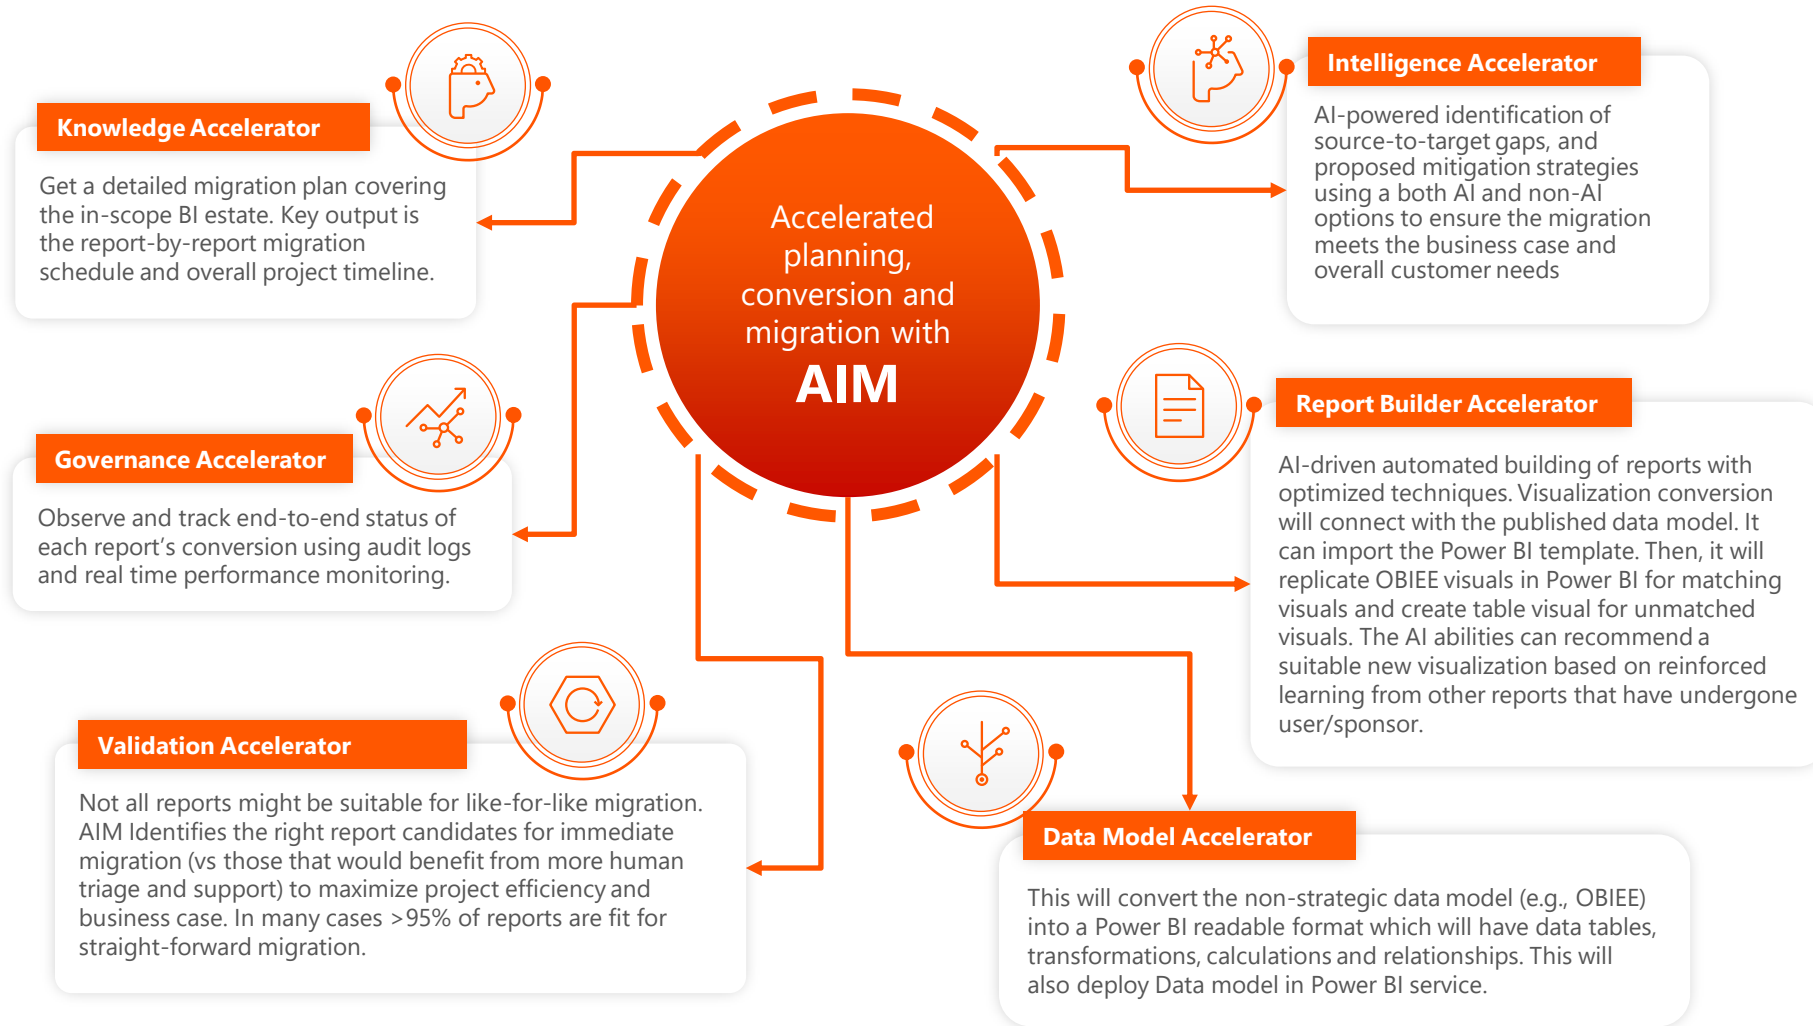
Accelerated planning, conversion and migration with
AIM

Knowledge Accelerator

Get a detailed migration plan covering the in-scope BI estate. Key output is the report-by-report migration schedule and overall project timeline.

Intelligence Accelerator

AI-powered identification of source-to-target gaps, and proposed mitigation strategies using a both AI and non-AI options to ensure the migration meets the business case and overall customer needs

Governance Accelerator

Observe and track end-to-end status of each report's conversion using audit logs and real time performance monitoring.

Report Builder Accelerator

AI-driven automated building of reports with optimized techniques. Visualization conversion will connect with the published data model. It can import the Power BI template. Then, it will replicate OBIEE visuals in Power BI for matching visuals and create table visual for unmatched visuals. The AI abilities can recommend a suitable new visualization based on reinforced learning from other reports that have undergone user/sponsor.

Validation Accelerator

Not all reports might be suitable for like-for-like migration. AIM Identifies the right report candidates for immediate migration (vs those that would benefit from more human triage and support) to maximize project efficiency and business case. In many cases >95% of reports are fit for straight-forward migration.

Data Model Accelerator

This will convert the non-strategic data model (e.g., OBIEE) into a Power BI readable format which will have data tables, transformations, calculations and relationships. This will also deploy Data model in Power BI service.